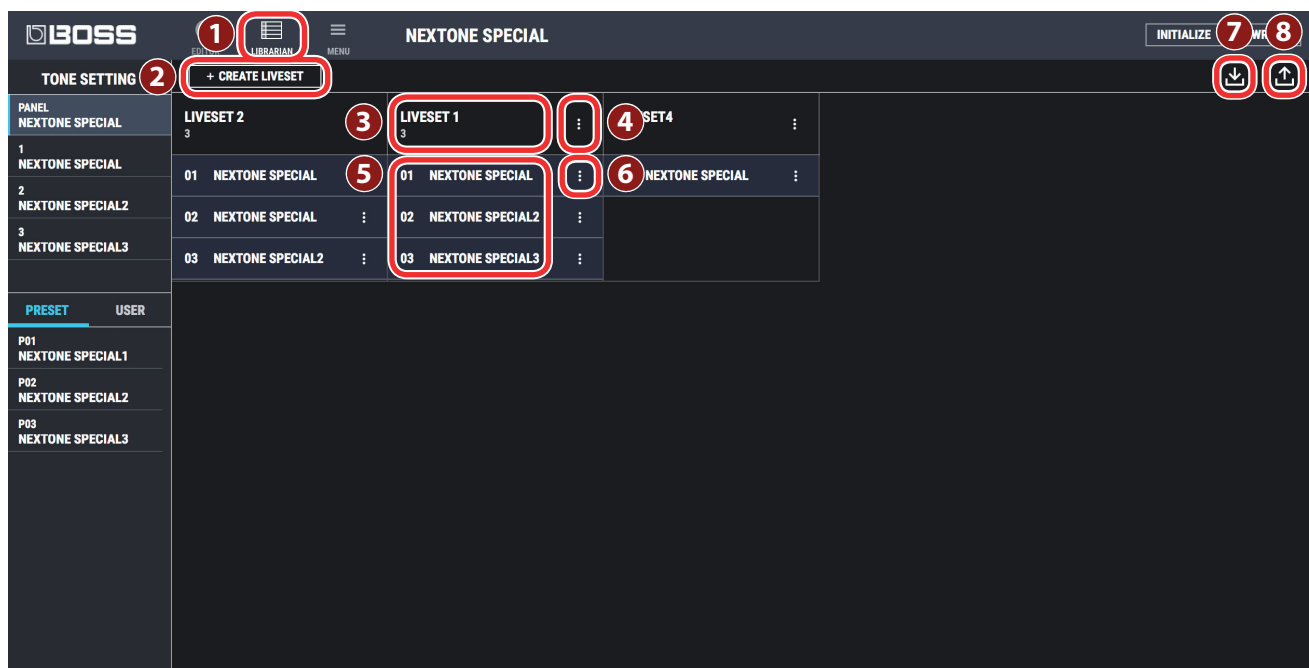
BOSS

1

EDITOR

LIBRARIAN

MENU

NEXTONE SPECIAL

INITIALIZE

7

WR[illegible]

8

TONE SETTING

2

+ CREATE LIVESET

PANEL
NEXTONE SPECIAL

1
NEXTONE SPECIAL

2
NEXTONE SPECIAL2

3
NEXTONE SPECIAL3

PRESET

USER

P01
NEXTONE SPECIAL1

P02
NEXTONE SPECIAL2

P03
NEXTONE SPECIAL3

LIVESET 2
3

01 NEXTONE SPECIAL

02 NEXTONE SPECIAL

03 NEXTONE SPECIAL2

3

LIVESET 1
3

4

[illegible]SET4

5

01 NEXTONE SPECIAL

6

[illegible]NEXTONE SPECIAL

02 NEXTONE SPECIAL2

03 NEXTONE SPECIAL3